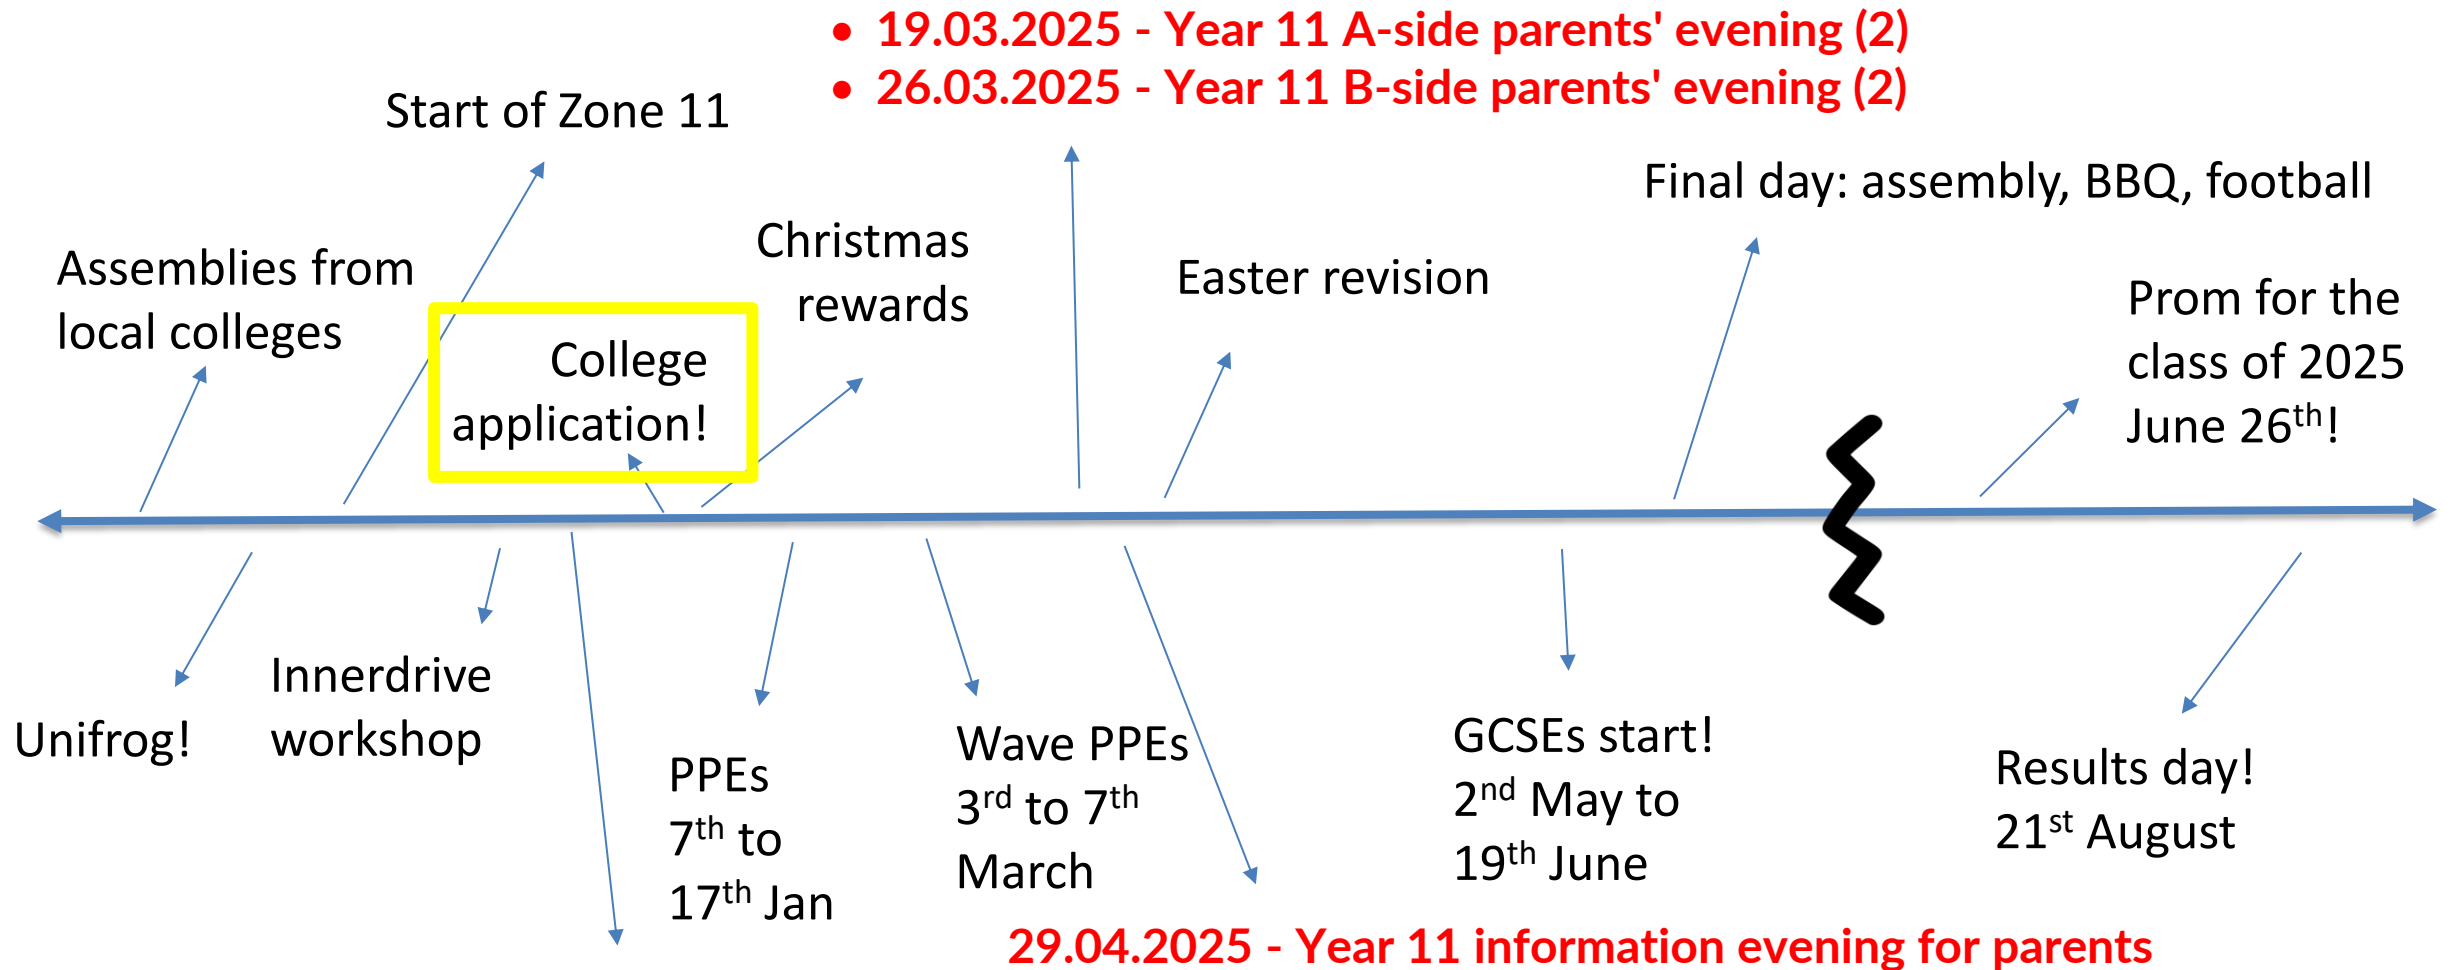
- 19.03.2025 - Year 11 A-side parents' evening (2)
- 26.03.2025 - Year 11 B-side parents' evening (2)

Start of Zone 11

Final day: assembly, BBQ, football

Assemblies from local colleges

Christmas rewards

Easter revision

College application!

Prom for the class of 2025 June 26$^{th}$!

Unifrog!

Innerdrive workshop

PPEs 7$^{th}$ to 17$^{th}$ Jan

Wave PPEs 3$^{rd}$ to 7$^{th}$ March

GCSEs start! 2$^{nd}$ May to 19$^{th}$ June

Results day! 21$^{st}$ August

29.04.2025 - Year 11 information evening for parents